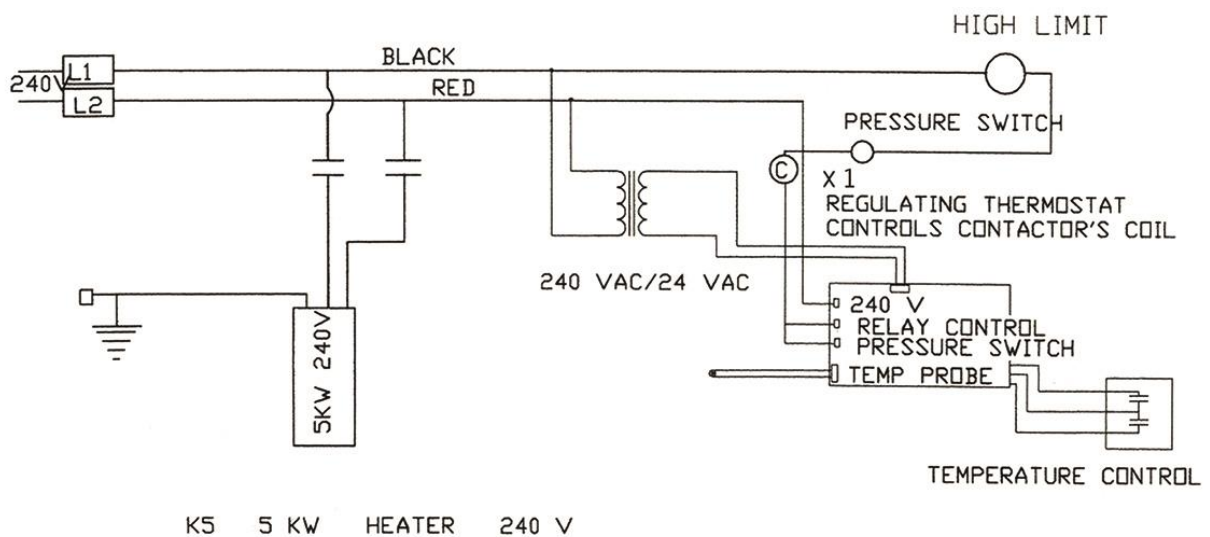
HIGH LIMIT

240V L1
L2

BLACK
RED

PRESSURE SWITCH

C

X 1
REGULATING THERMOSTAT
CONTROLS CONTACTOR'S COIL

240 VAC/24 VAC

5KW 240V

240 V
RELAY CONTROL
PRESSURE SWITCH
TEMP PROBE

TEMPERATURE CONTROL

K5 5 KW HEATER 240 V